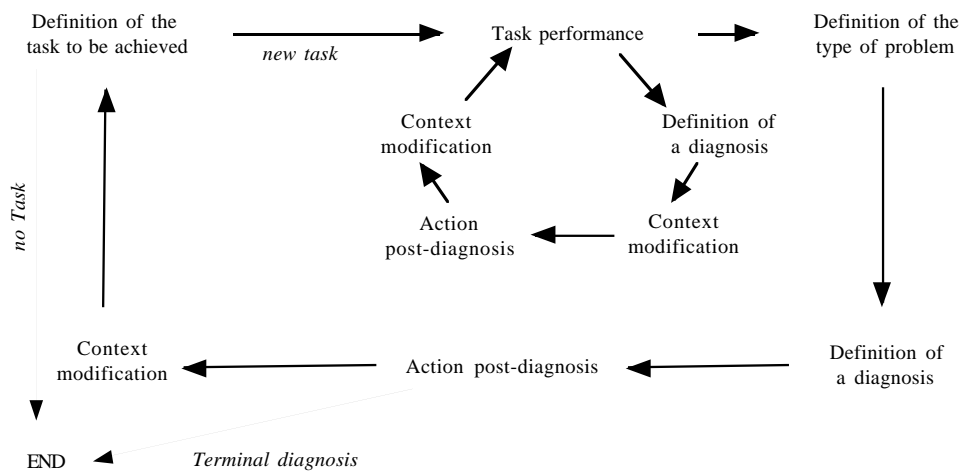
Definition of the task to be achieved

new task

Task performance

Definition of the type of problem

Context modification

Definition of a diagnosis

no Task

Action post-diagnosis

Context modification

Context modification

Action post-diagnosis

Definition of a diagnosis

END

Terminal diagnosis